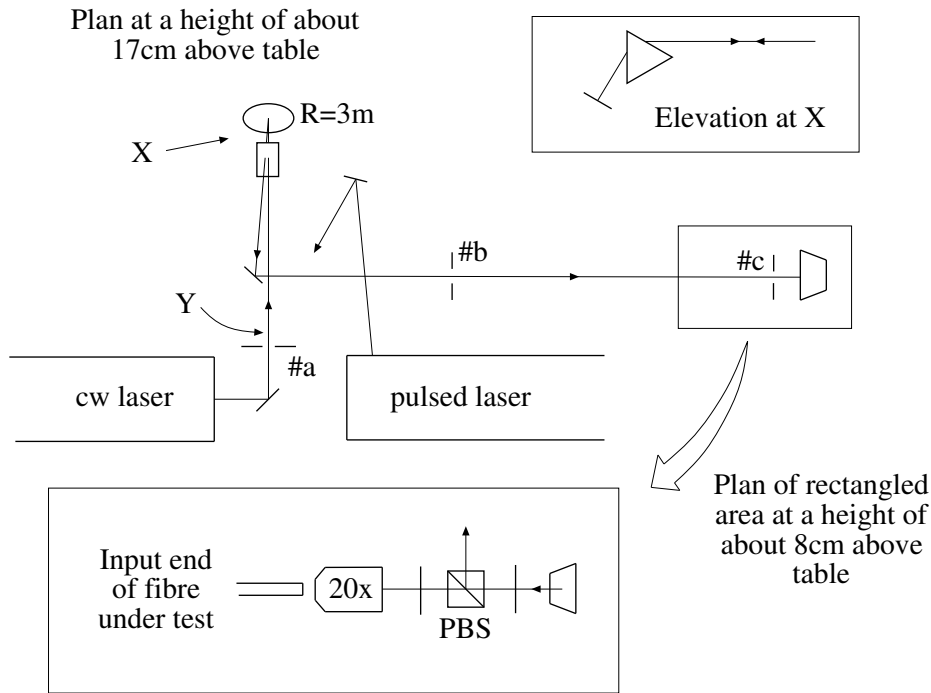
Plan at a height of about 17cm above table

Elevation at X

R=3m

X

#b

#c

Y

#a

cw laser

pulsed laser

Plan of rectangled area at a height of about 8cm above table

Input end of fibre under test

20x

PBS